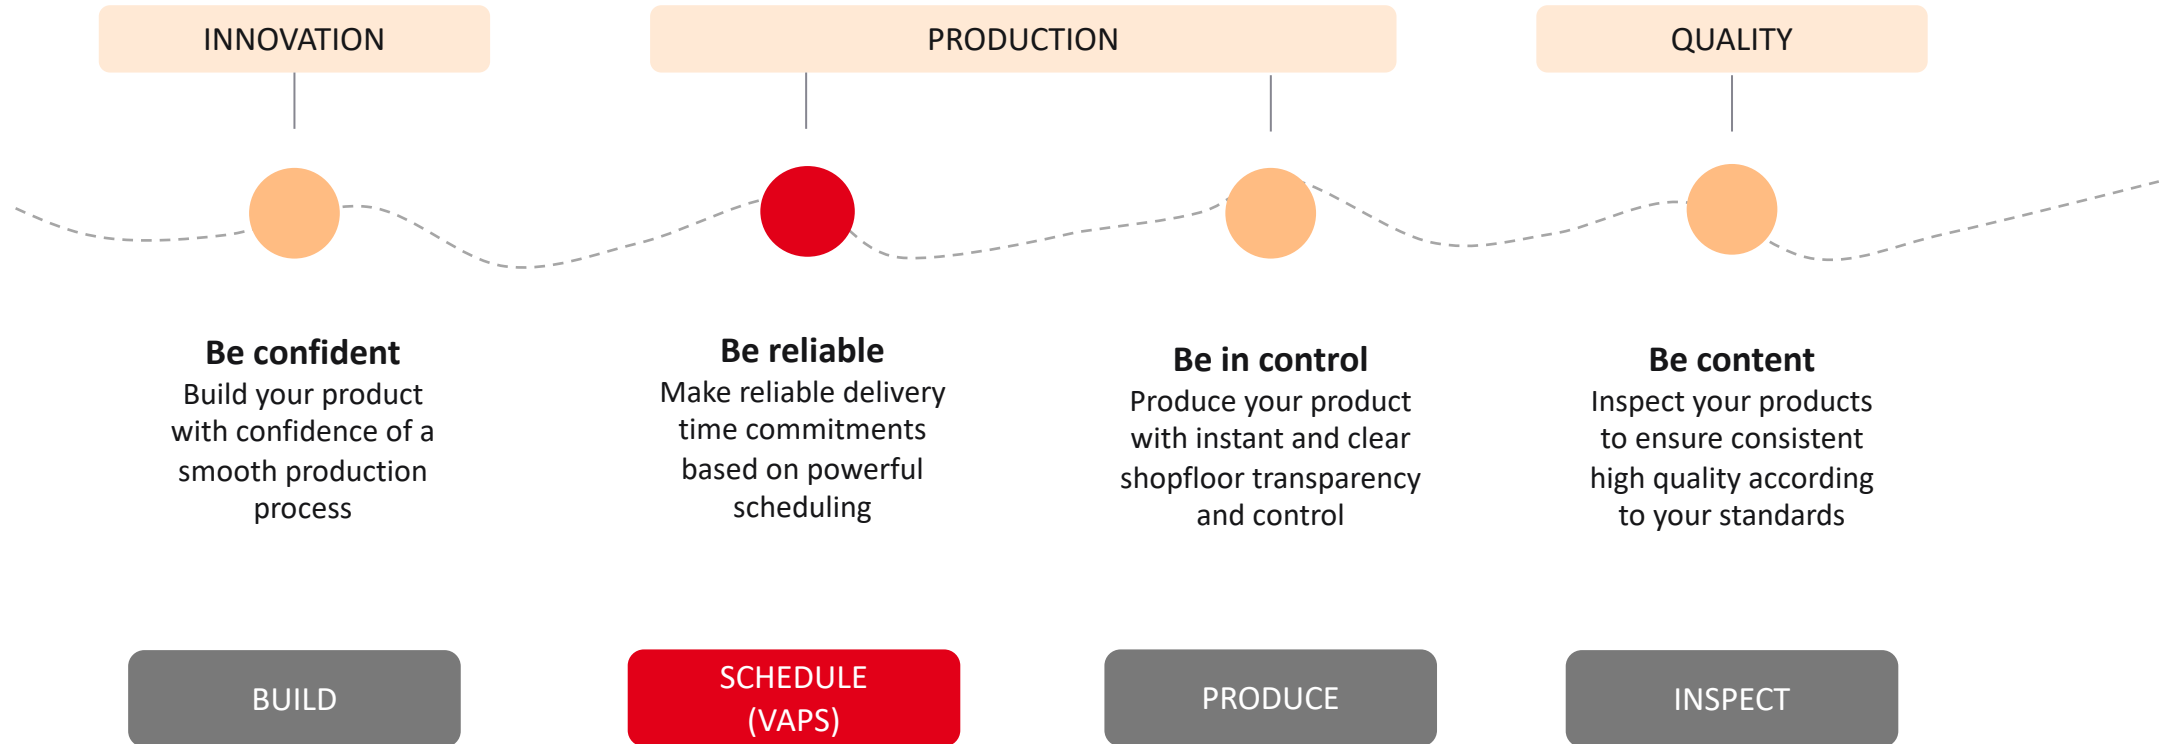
INNOVATION

PRODUCTION

QUALITY

**Be confident**
Build your product with confidence of a smooth production process

**Be reliable**
Make reliable delivery time commitments based on powerful scheduling

**Be in control**
Produce your product with instant and clear shopfloor transparency and control

**Be content**
Inspect your products to ensure consistent high quality according to your standards

BUILD

SCHEDULE (VAPS)

PRODUCE

INSPECT